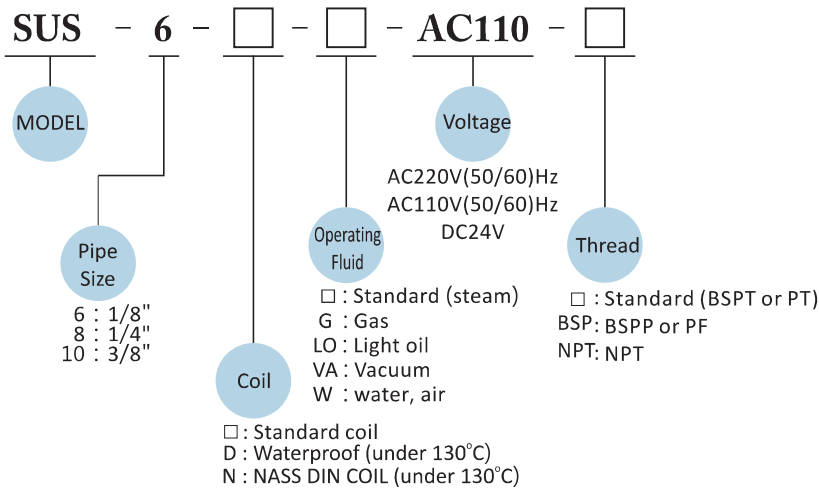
SUS - 6 - □ - □ - AC110 - □

MODEL

Pipe Size

6 : 1/8"
8 : 1/4"
10 : 3/8"

Coil

□ : Standard coil
D : Waterproof (under 130°C)
N : NASS DIN COIL (under 130°C)

Operating Fluid

□ : Standard (steam)
G : Gas
LO : Light oil
VA : Vacuum
W : water, air

Voltage

AC220V(50/60)Hz
AC110V(50/60)Hz
DC24V

Thread

□ : Standard (BSPT or PT)
BSP: BSPP or PF
NPT: NPT